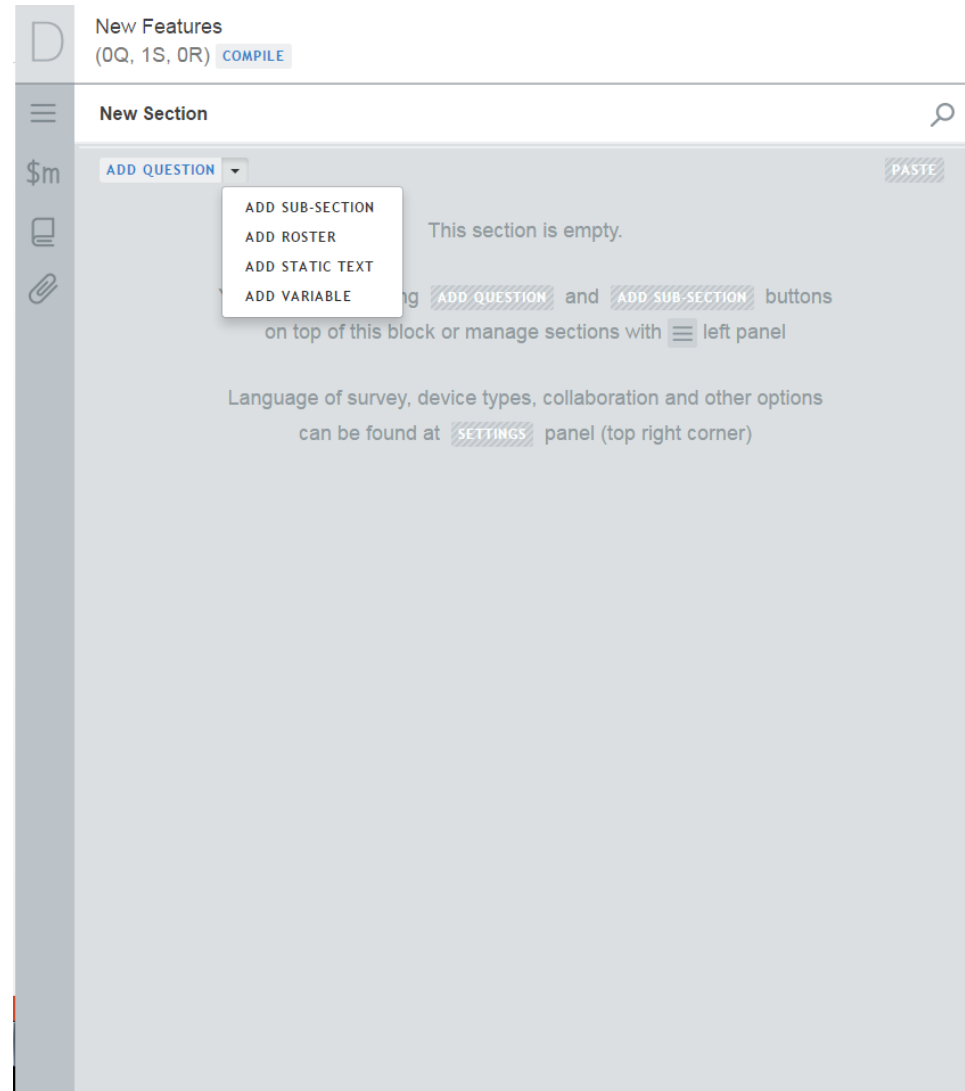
D

New Features
(0Q, 1S, 0R) COMPILE

$m

New Section

ADD QUESTION

PASTE

ADD SUB-SECTION
ADD ROSTER
ADD STATIC TEXT
ADD VARIABLE

This section is empty.

Y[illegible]ng ADD QUESTION and ADD SUB-SECTION buttons on top of this block or manage sections with left panel

Language of survey, device types, collaboration and other options can be found at SETTINGS panel (top right corner)